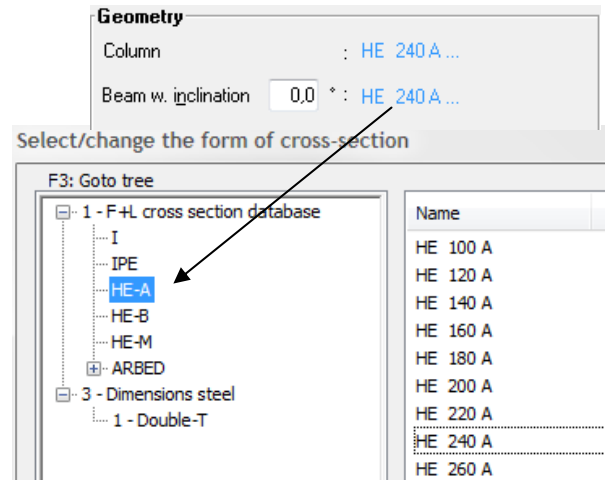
Geometry
Column : HE 240 A ...
Beam w. inclination 0,0 ° : HE 240 A ...

Select/change the form of cross-section
F3: Goto tree
1 - F+L cross section database
I
IPE
HE-A
HE-B
HE-M
ARBED
3 - Dimensions steel
1 - Double-T

Name
HE 100 A
HE 120 A
HE 140 A
HE 160 A
HE 180 A
HE 200 A
HE 220 A
HE 240 A
HE 260 A